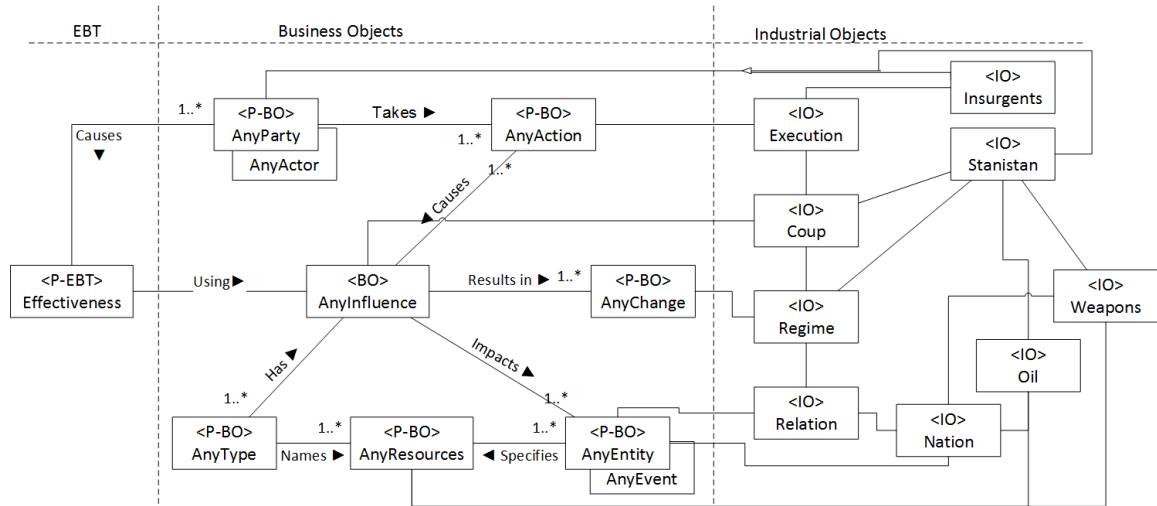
EBT

Business Objects

Industrial Objects

<P-BO>
AnyParty

AnyActor

Takes ▶

1..*

1..*

<P-BO>
AnyAction

1..*

Causes ▼

Causes

<IO>
Insurgents

<IO>
Execution

<IO>
Stanistan

<IO>
Coup

<P-EBT>
Effectiveness

Using ▶

<BO>
AnyInfluence

Results in ▶

1..*

<P-BO>
AnyChange

<IO>
Regime

<IO>
Weapons

<IO>
Oil

Has ▶

Impacts ▶

1..*

1..*

<IO>
Relation

<IO>
Nation

<P-BO>
AnyType

Names ▶

1..*

<P-BO>
AnyResources

◀ Specifies

1..*

<P-BO>
AnyEntity

AnyEvent